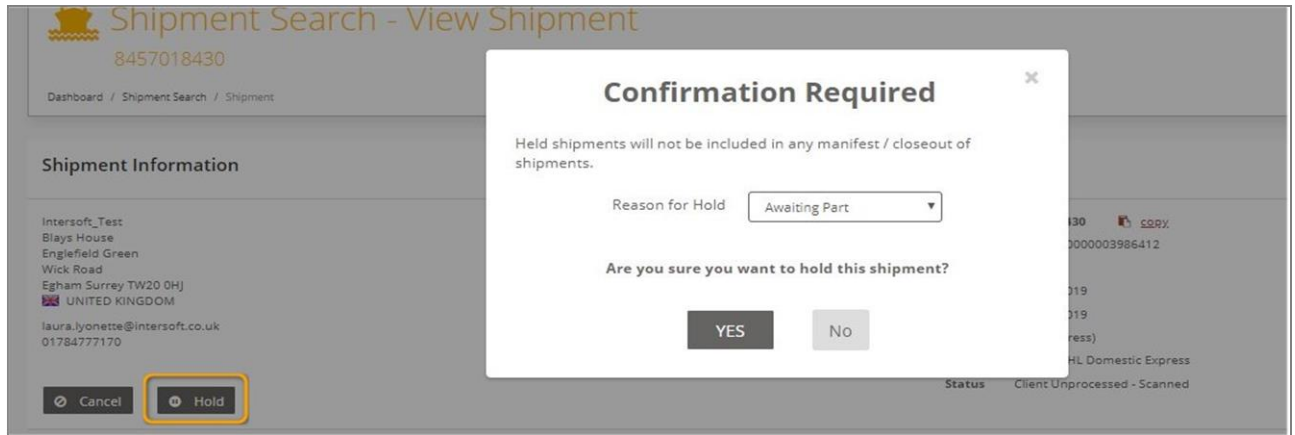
Shipment Search - View Shipment
8457018430

Dashboard / Shipment Search / Shipment

Shipment Information

Intersoft_Test
Blays House
Englefield Green
Wick Road
Egham Surrey TW20 0HJ
UNITED KINGDOM

laura.lyonette@intersoft.co.uk
01784777170

Cancel
Hold

30 copy
0000003986412
019
019
ress)
HL Domestic Express
Status Client Unprocessed - Scanned

Confirmation Required
×

Held shipments will not be included in any manifest / closeout of shipments.

Reason for Hold Awaiting Part

Are you sure you want to hold this shipment?

YES
No